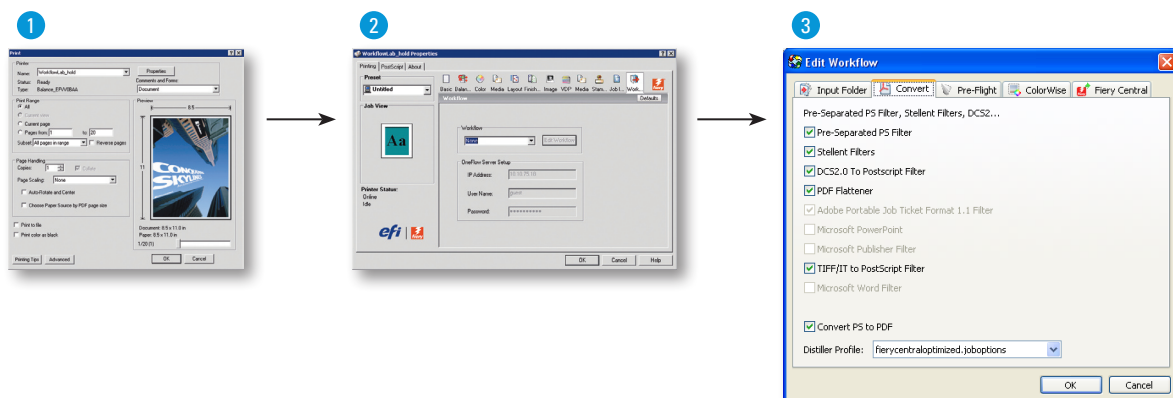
1

Print

Printer
Name: Workflow4.ab_hold
Status: Ready
Type: Balance_EP/VIBAA
Properties
Comments and Forms:
Document

Print Range
All
Current view
Current page
Pages from 1 to 20
Subset: All pages in range
Reverse pages

Preview
8.5
11

Page Handling
Copies: 1
Collate
Page Scaling: None
Auto-Rotate and Center
Choose Paper Source by PDF page size

Print to file
Print color as black

Document: 8.5 x 11.0 in
Paper: 8.5 x 11.0 in
1/20 (1)

Printing Tips
Advanced
OK
Cancel

2

Workflow4.ab_hold Properties

Printing
PostScript
About

Preset
Untitled

Job View

Aa

Printer Status:
Online
Idle

efi

Basic Balan... Color Media Layout Finish... Image VDP Media Stam... Job I... Work...

Workflow
Defaults

Workflow
None
Edit Workflow

OneFlow Server Setup
IP Address:
User Name:
Password: **********

OK
Cancel
Help

3

Edit Workflow

Input Folder
Convert
Pre-Flight
ColorWise
Fiery Central

Pre-Separated PS Filter, Stellent Filters, DCS2...

Pre-Separated PS Filter
Stellent Filters
DCS2.0 To Postscript Filter
PDF Flattener
Adobe Portable Job Ticket Format 1.1 Filter
Microsoft PowerPoint
Microsoft Publisher Filter
TIFF/IT to PostScript Filter
Microsoft Word Filter

Convert PS to PDF
Distiller Profile: fierycentraloptimized.joboptions

OK
Cancel